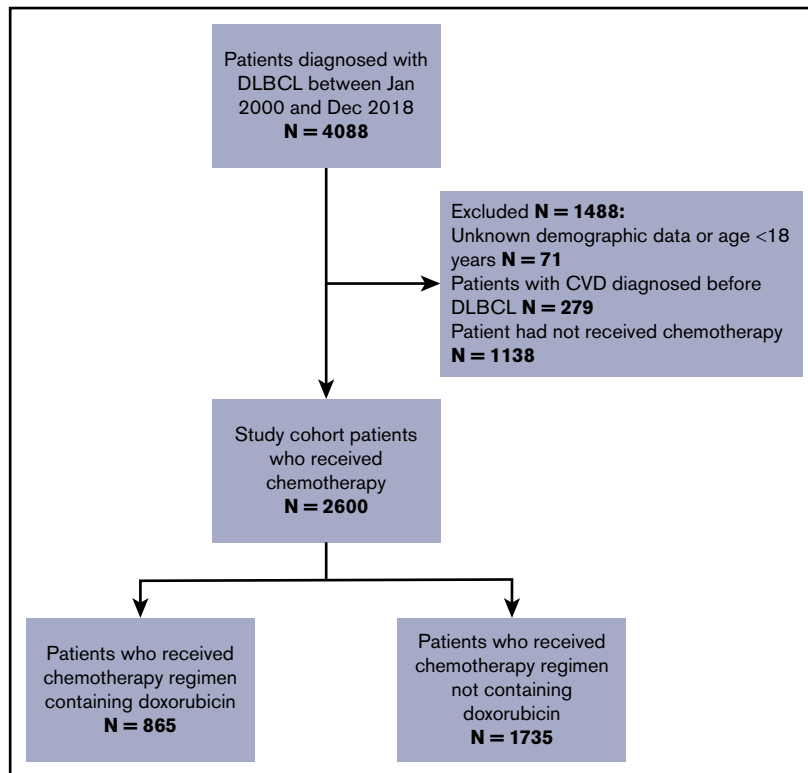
Patients diagnosed with DLBCL between Jan 2000 and Dec 2018
**N = 4088**

Excluded **N = 1488:**
Unknown demographic data or age <18 years **N = 71**
Patients with CVD diagnosed before DLBCL **N = 279**
Patient had not received chemotherapy **N = 1138**

Study cohort patients who received chemotherapy
**N = 2600**

Patients who received chemotherapy regimen containing doxorubicin
**N = 865**

Patients who received chemotherapy regimen not containing doxorubicin
**N = 1735**